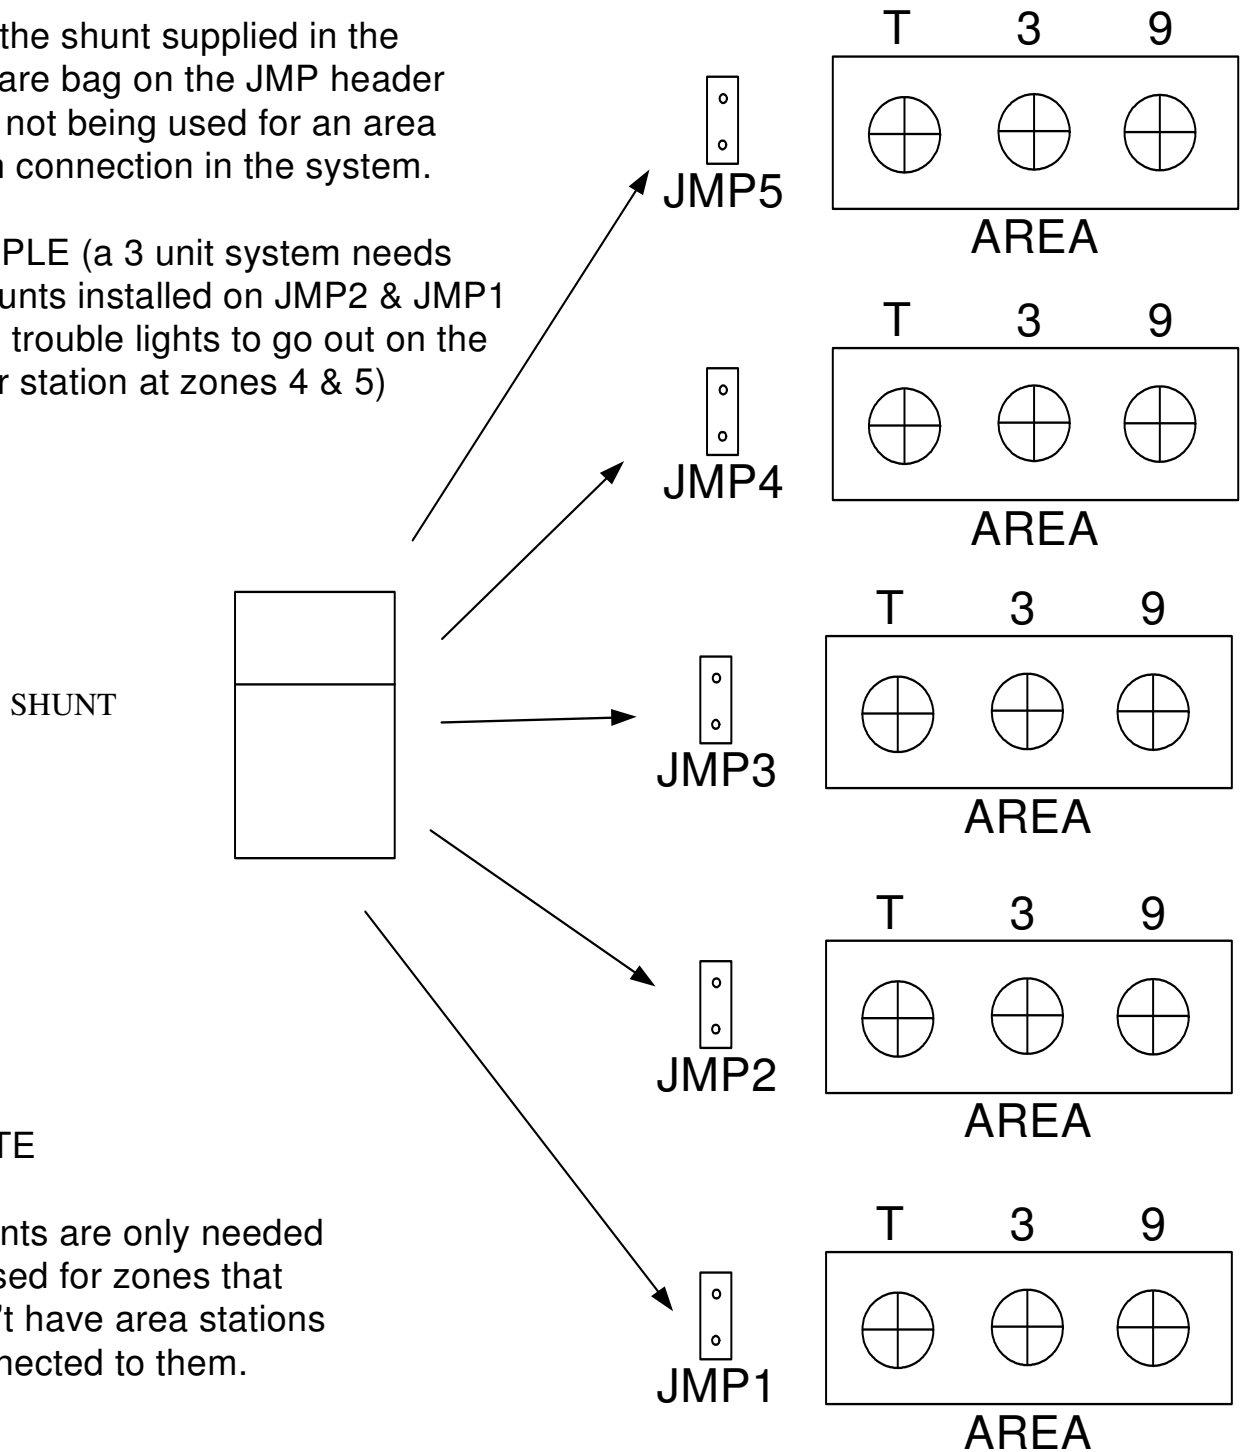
the shunt supplied in the are bag on the JMP header not being used for an area connection in the system.

PLE (a 3 unit system needs unts installed on JMP2 & JMP1 trouble lights to go out on the r station at zones 4 & 5)

SHUNT

TE

nts are only needed sed for zones that 't have area stations nected to them.

JMP5

T 3 9

AREA

JMP4

T 3 9

AREA

JMP3

T 3 9

AREA

JMP2

T 3 9

AREA

JMP1

T 3 9

AREA